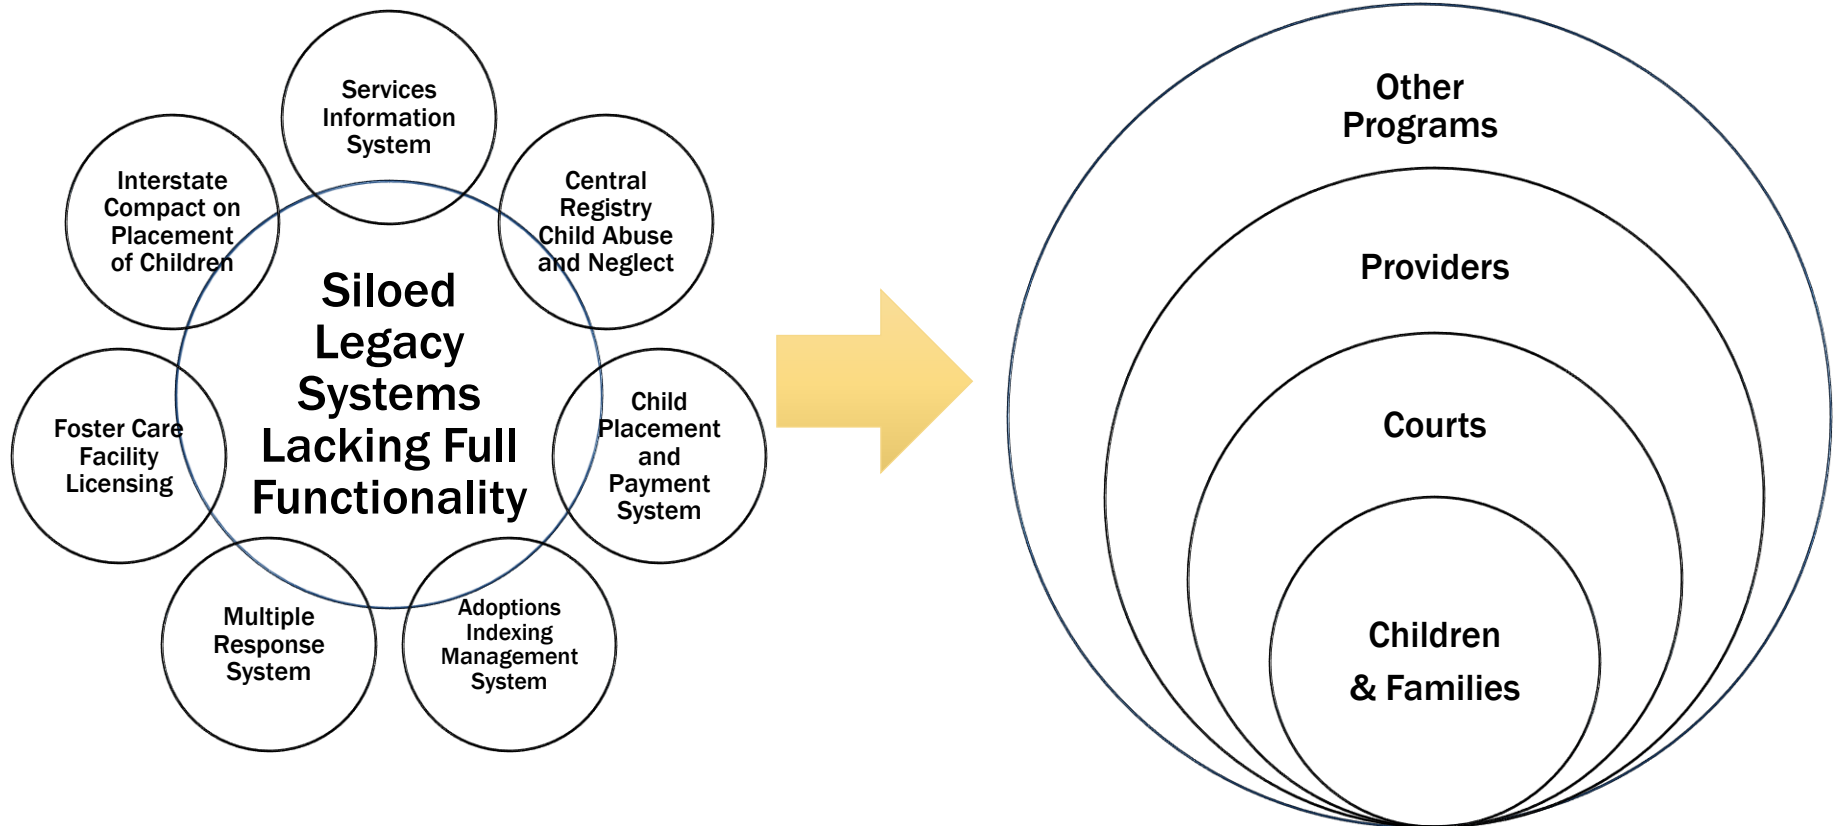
Services Information System

Interstate Compact on Placement of Children

Central Registry Child Abuse and Neglect

Siloed Legacy Systems Lacking Full Functionality

Foster Care Facility Licensing

Child Placement and Payment System

Multiple Response System

Adoptions Indexing Management System

Other Programs

Providers

Courts

Children & Families